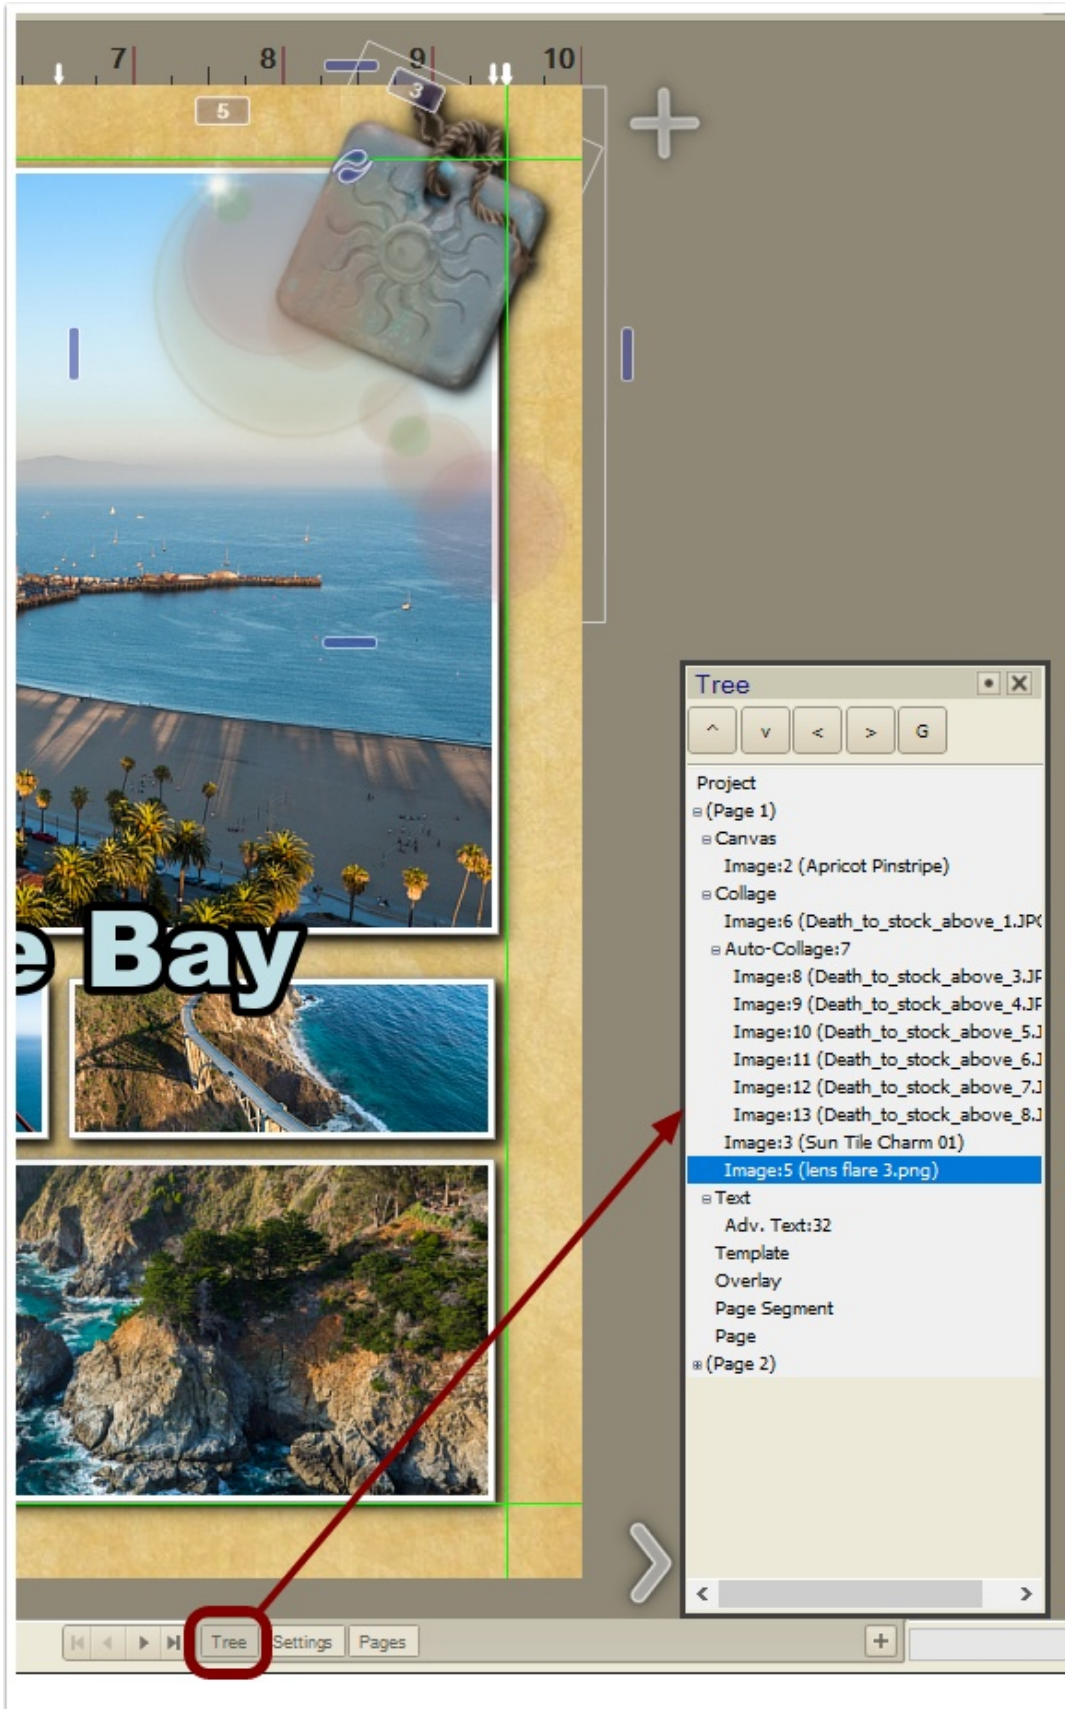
7 8 9 10

5

3

e Bay

Tree

^ v < > G

Project
(Page 1)
Canvas
Image:2 (Apricot Pinstripe)
Collage
Image:6 (Death_to_stock_above_1.JP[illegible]
Auto-Collage:7
Image:8 (Death_to_stock_above_3.JP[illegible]
Image:9 (Death_to_stock_above_4.JP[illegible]
Image:10 (Death_to_stock_above_5.J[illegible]
Image:11 (Death_to_stock_above_6.J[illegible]
Image:12 (Death_to_stock_above_7.J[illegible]
Image:13 (Death_to_stock_above_8.J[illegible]
Image:3 (Sun Tile Charm 01)
Image:5 (lens flare 3.png)
Text
Adv. Text:32
Template
Overlay
Page Segment
Page
(Page 2)

Tree Settings Pages